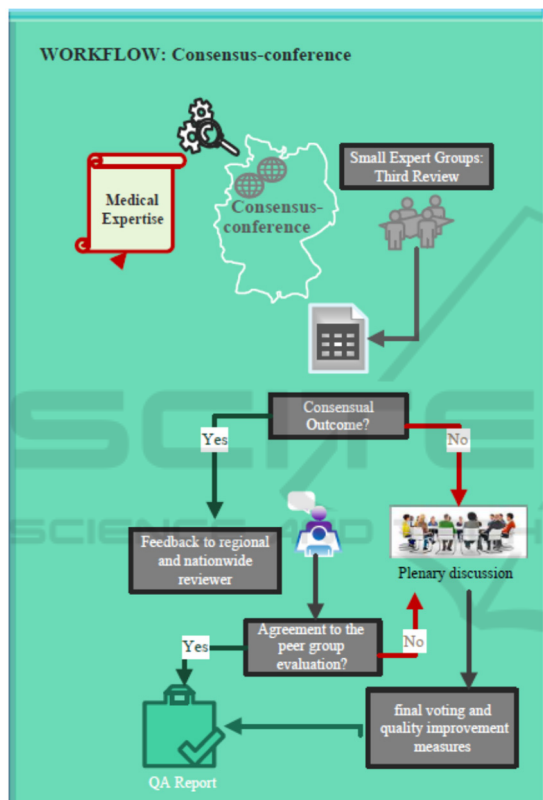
WORKFLOW: Consensus-conference

Medical Expertise

Consensus-conference

Small Expert Groups: Third Review

Consensual Outcome?

Yes

No

Feedback to regional and nationwide reviewer

Plenary discussion

Agreement to the peer group evaluation?

Yes

No

final voting and quality improvement measures

QA Report